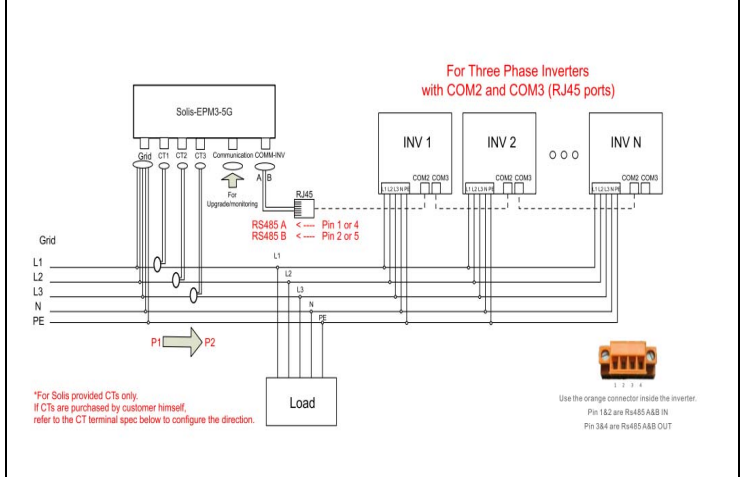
For Three Phase Inverters
with COM2 and COM3 (RJ45 ports)

Solis-EPM3-5G

Grid CT1 CT2 CT3 Communication COMM-INV

A B

For Upgrade/monitoring

RJ45

RS485 A <---- Pin 1 or 4
RS485 B <---- Pin 2 or 5

INV 1

L1 L2 L3 N PE COM2 COM3

INV 2

L1 L2 L3 N PE COM2 COM3

INV N

L1 L2 L3 N PE COM2 COM3

Grid

L1
L2
L3
N
PE

L1
L2
L3
N
PE

P1 P2

Load

*For Solis provided CTs only.
If CTs are purchased by customer himself,
refer to the CT terminal spec below to configure the direction.

1 2 3 4

Use the orange connector inside the inverter.
Pin 1&2 are Rs485 A&B IN
Pin 3&4 are Rs485 A&B OUT